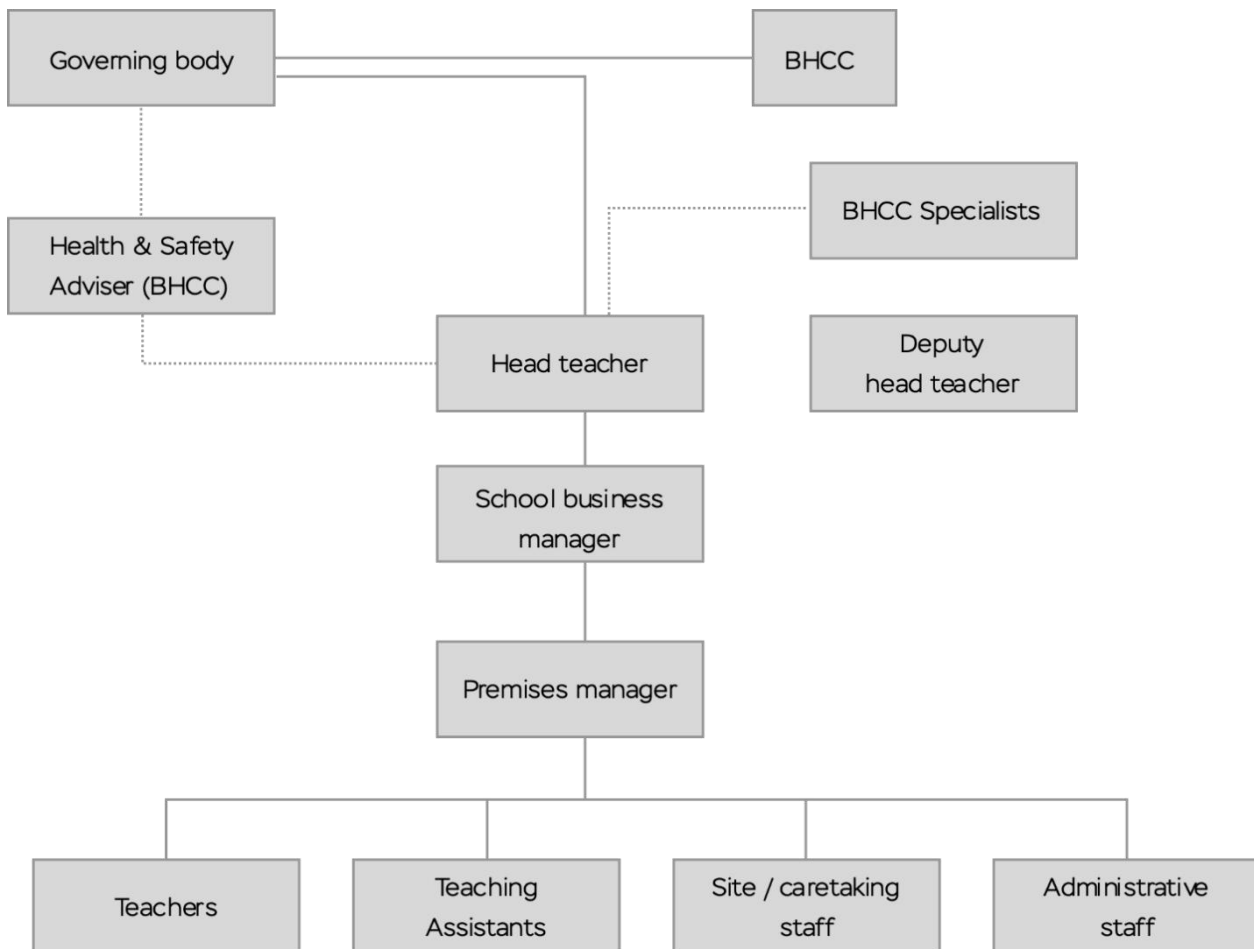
Governing body

BHCC

BHCC Specialists

Health & Safety Adviser (BHCC)

Head teacher

Deputy head teacher

School business manager

Premises manager

Teachers

Teaching Assistants

Site / caretaking staff

Administrative staff